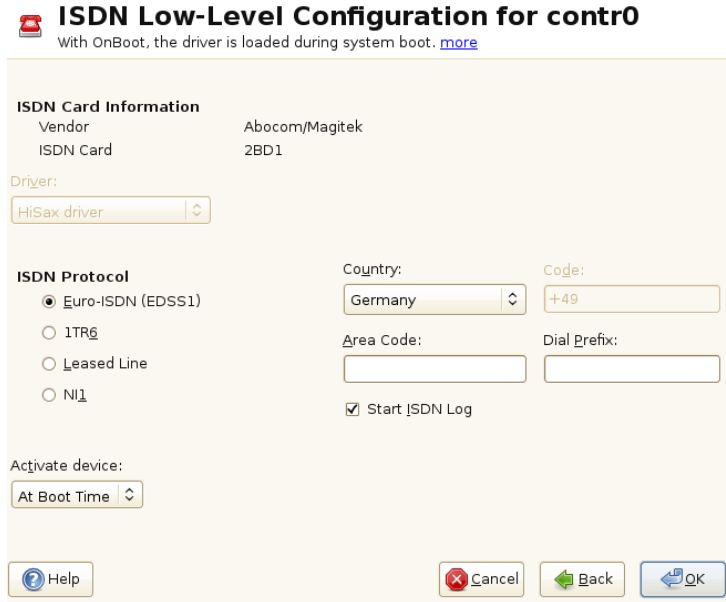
ISDN Low-Level Configuration for contr0
With OnBoot, the driver is loaded during system boot. more

ISDN Card Information
Vendor Abocom/Magitek
ISDN Card 2BD1

Driver:
HiSax driver

ISDN Protocol
Euro-ISDN (EDSS1)
1TR6
Leased Line
NI1

Country:
Germany

Code:
+49

Area Code:

Dial Prefix:

Start ISDN Log

Activate device:
At Boot Time

Help
Cancel
Back
OK